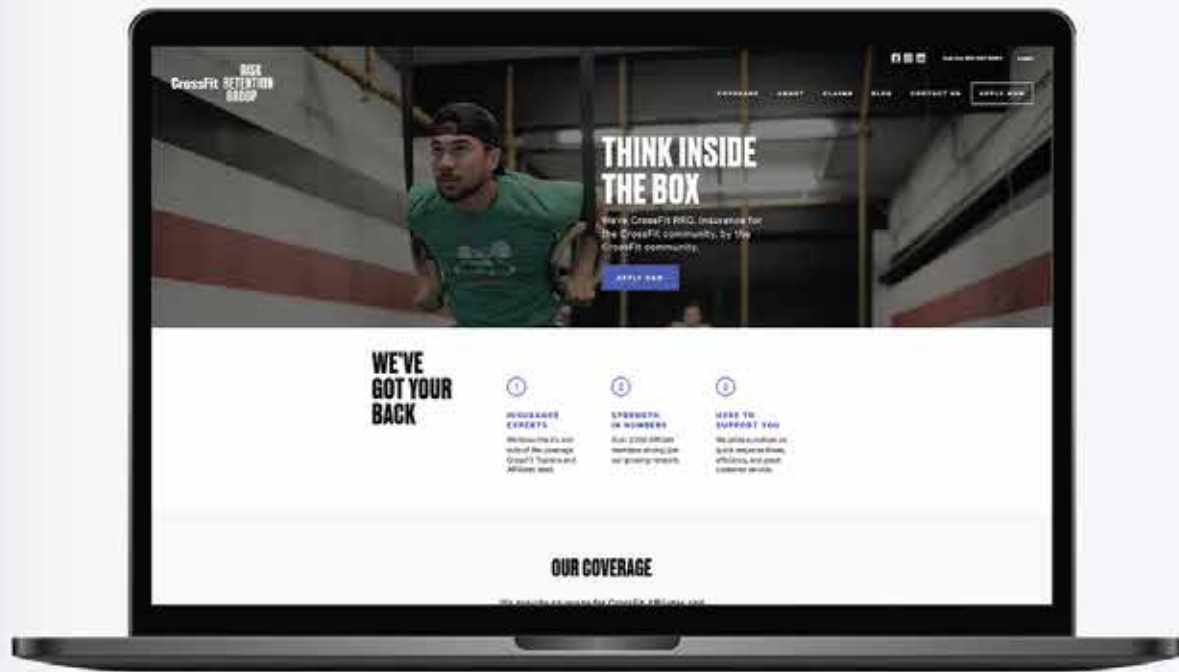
CrossFit RISK RETENTION GROUP

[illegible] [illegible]

COVERAGE ABOUT CLAIMS BLOG CONTACT US APPLY NOW

THINK INSIDE THE BOX

We're CrossFit RRG. Insurance for the CrossFit community, by the CrossFit community.

APPLY NOW

WE'VE GOT YOUR BACK

1
INSURANCE EXPERTS
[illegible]

2
STRENGTH IN NUMBERS
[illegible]

3
HERE TO SUPPORT YOU
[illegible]

OUR COVERAGE

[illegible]